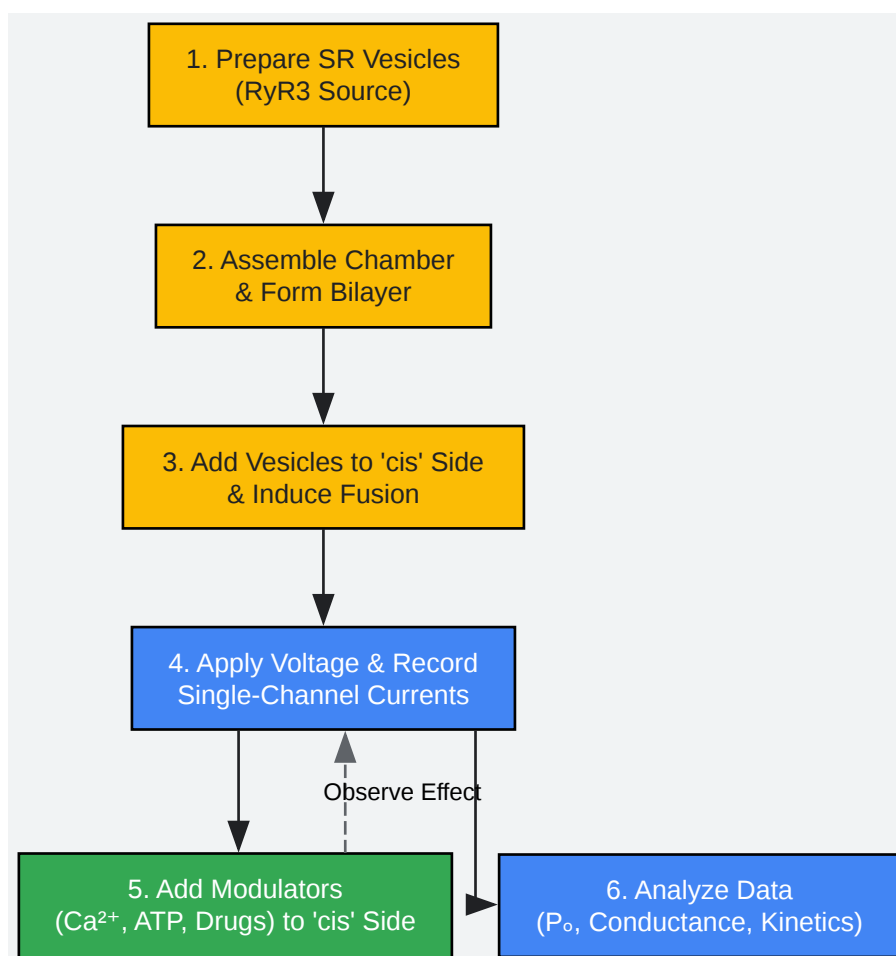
1. Prepare SR Vesicles (RyR3 Source)

2. Assemble Chamber & Form Bilayer

3. Add Vesicles to 'cis' Side & Induce Fusion

4. Apply Voltage & Record Single-Channel Currents

Observe Effect

5. Add Modulators ($Ca^{2+}$, ATP, Drugs) to 'cis' Side

6. Analyze Data ($P_o$, Conductance, Kinetics)